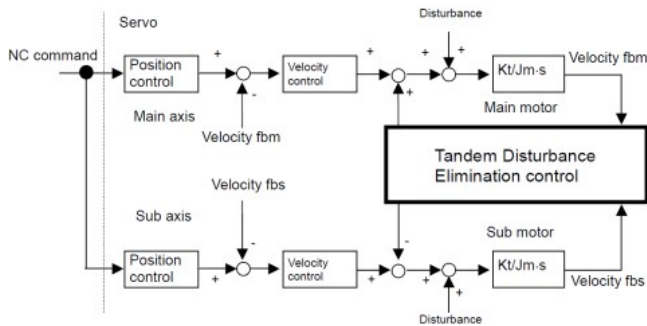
Servo

Disturbance

NC command

Position control

+

-

Velocity control

+

+

+

+

Kt/Jm·s

Velocity fbm

Main axis

Velocity fbm

Main motor

Tandem Disturbance Elimination control

Velocity fbs

Sub axis

Sub motor

Position control

+

-

Velocity control

+

-

+

+

Kt/Jm·s

Velocity fbs

Disturbance